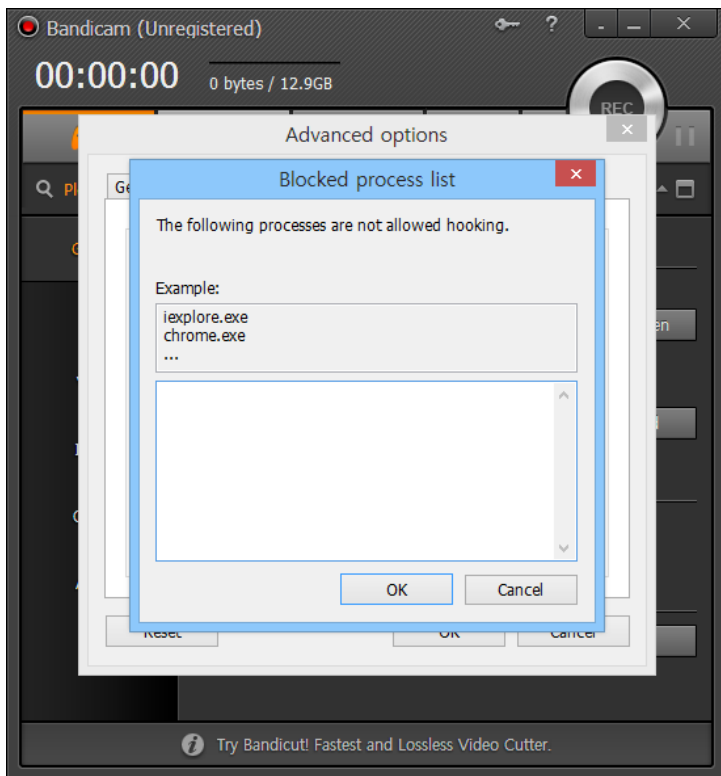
Bandicam (Unregistered)

?

00:00:00 0 bytes / 12.9GB

REC

Advanced options

Blocked process list

The following processes are not allowed hooking.

Example:
iexplore.exe
chrome.exe
...

OK Cancel

Reset OK Cancel

Try Bandicut! Fastest and Lossless Video Cutter.